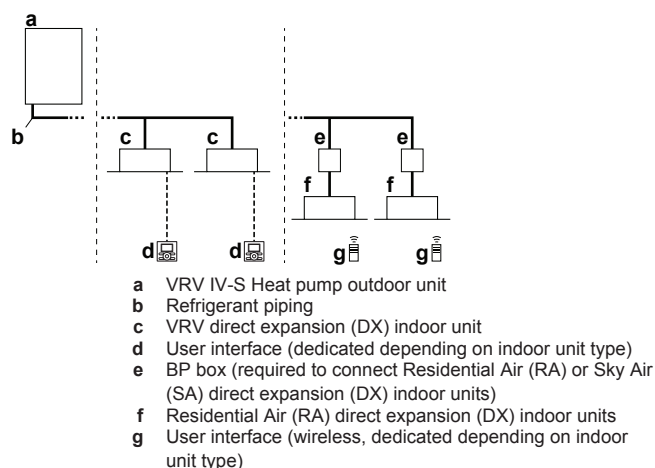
a
b
c
c
e
e
f
f
d
d
g
g

a VRV IV-S Heat pump outdoor unit
b Refrigerant piping
c VRV direct expansion (DX) indoor unit
d User interface (dedicated depending on indoor unit type)
e BP box (required to connect Residential Air (RA) or Sky Air (SA) direct expansion (DX) indoor units)
f Residential Air (RA) direct expansion (DX) indoor units
g User interface (wireless, dedicated depending on indoor unit type)